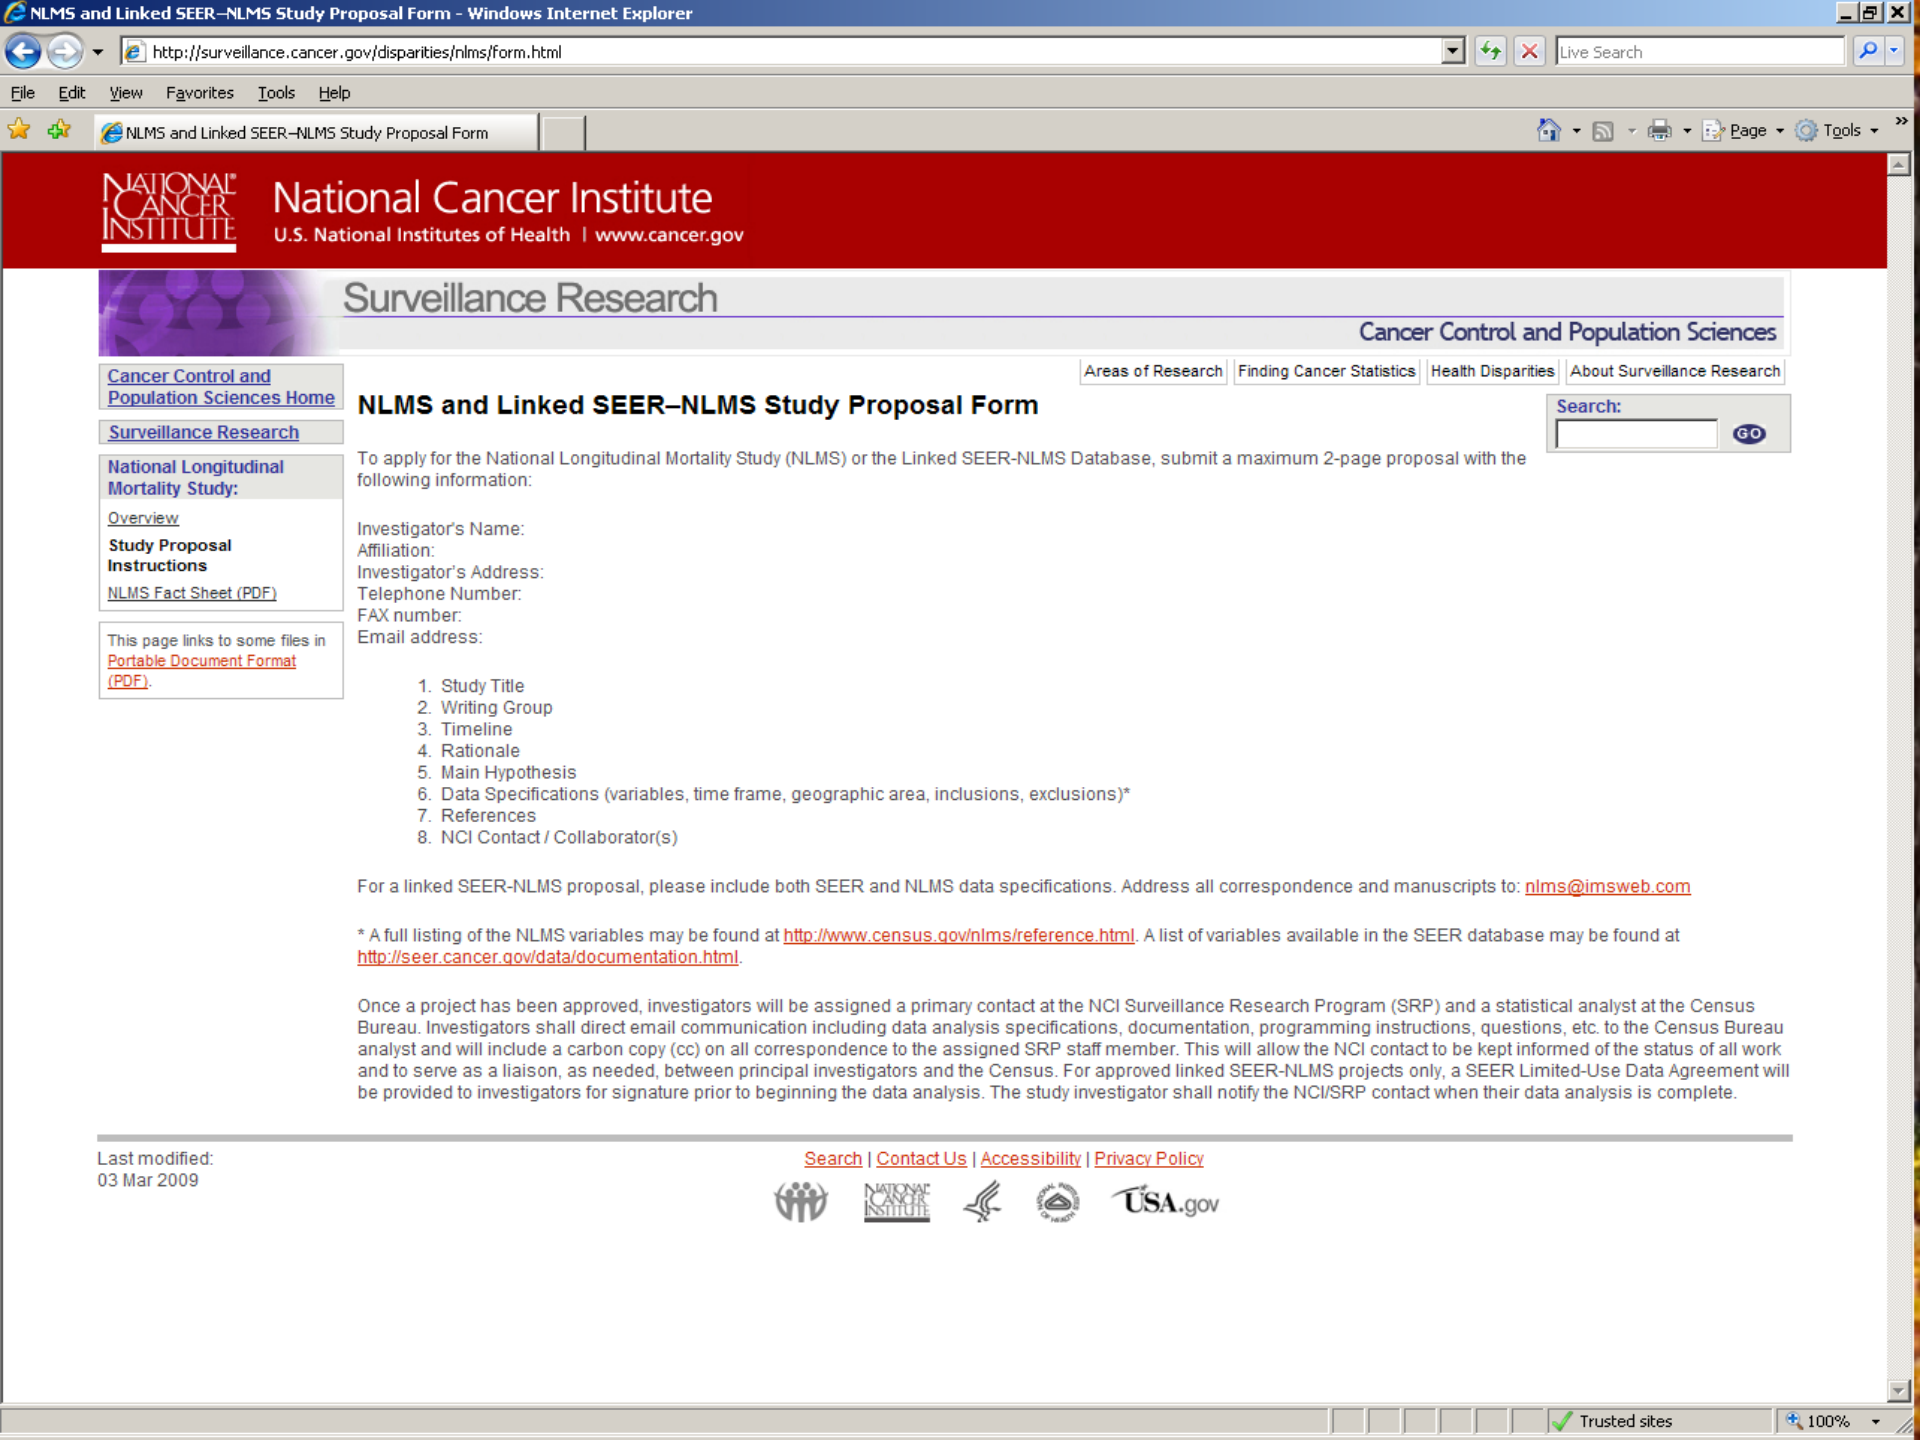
NLMS and Linked SEER–NLMS Study Proposal Form - Windows Internet Explorer

http://surveillance.cancer.gov/disparities/nlms/form.html

Live Search

File Edit View Favorites Tools Help

NLMS and Linked SEER–NLMS Study Proposal Form

Page Tools

NATIONAL CANCER INSTITUTE

National Cancer Institute
U.S. National Institutes of Health | www.cancer.gov

Surveillance Research

Cancer Control and Population Sciences

Areas of Research | Finding Cancer Statistics | Health Disparities | About Surveillance Research

Cancer Control and Population Sciences Home

Surveillance Research

National Longitudinal Mortality Study:

Overview

Study Proposal Instructions

NLMS Fact Sheet (PDF)

This page links to some files in Portable Document Format (PDF).

NLMS and Linked SEER–NLMS Study Proposal Form

Search:

GO

To apply for the National Longitudinal Mortality Study (NLMS) or the Linked SEER-NLMS Database, submit a maximum 2-page proposal with the following information:

Investigator's Name:
Affiliation:
Investigator's Address:
Telephone Number:
FAX number:
Email address:

1. Study Title
2. Writing Group
3. Timeline
4. Rationale
5. Main Hypothesis
6. Data Specifications (variables, time frame, geographic area, inclusions, exclusions)*
7. References
8. NCI Contact / Collaborator(s)

For a linked SEER-NLMS proposal, please include both SEER and NLMS data specifications. Address all correspondence and manuscripts to: nlms@imsweb.com

* A full listing of the NLMS variables may be found at http://www.census.gov/nlms/reference.html. A list of variables available in the SEER database may be found at http://seer.cancer.gov/data/documentation.html.

Once a project has been approved, investigators will be assigned a primary contact at the NCI Surveillance Research Program (SRP) and a statistical analyst at the Census Bureau. Investigators shall direct email communication including data analysis specifications, documentation, programming instructions, questions, etc. to the Census Bureau analyst and will include a carbon copy (cc) on all correspondence to the assigned SRP staff member. This will allow the NCI contact to be kept informed of the status of all work and to serve as a liaison, as needed, between principal investigators and the Census. For approved linked SEER-NLMS projects only, a SEER Limited-Use Data Agreement will be provided to investigators for signature prior to beginning the data analysis. The study investigator shall notify the NCI/SRP contact when their data analysis is complete.

Last modified:
03 Mar 2009

Search | Contact Us | Accessibility | Privacy Policy

USA.gov

Trusted sites 100%